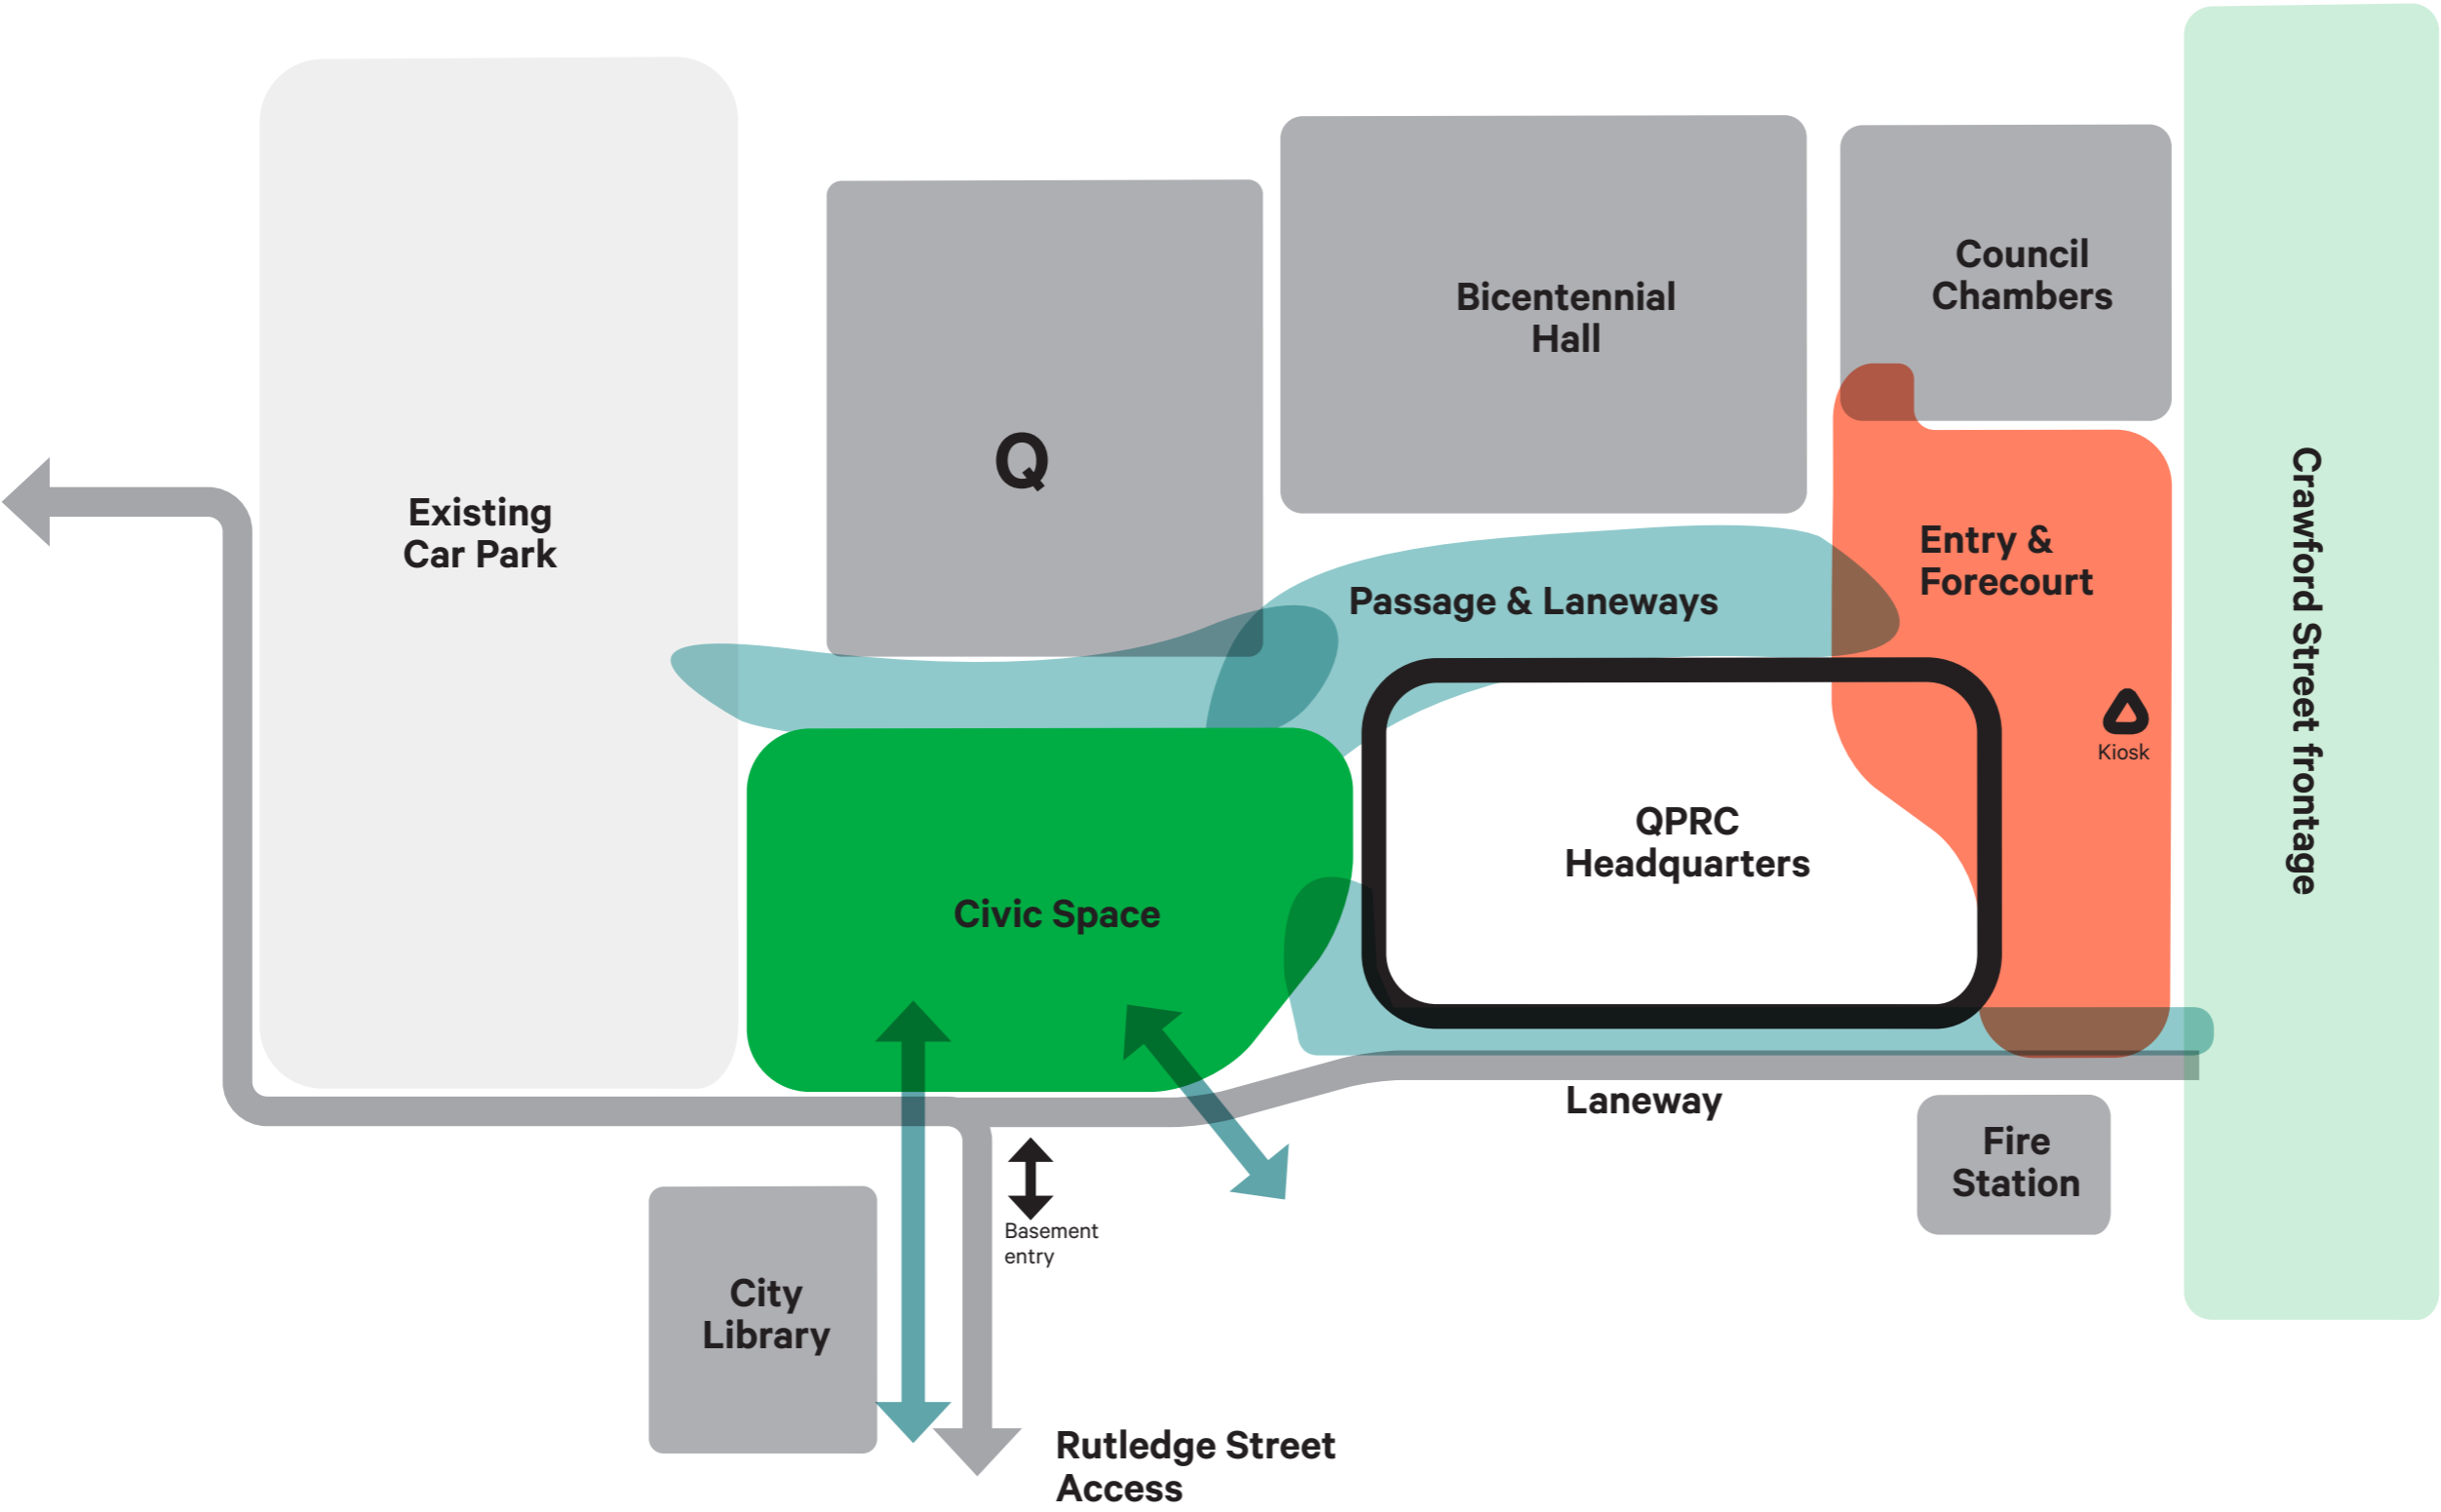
Existing Car Park

Q

Bicentennial Hall

Council Chambers

Crawford Street frontage

Entry & Forecourt

Passage & Laneways

Kiosk

QPRC Headquarters

Civic Space

Laneway

Fire Station

Basement entry

City Library

Rutledge Street Access